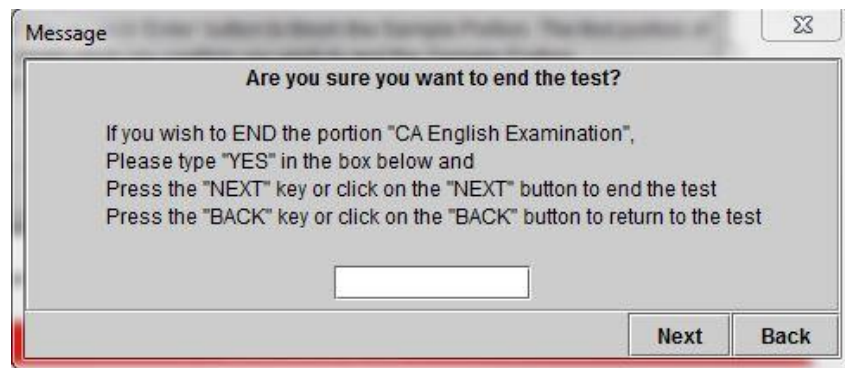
Message

Are you sure you want to end the test?

If you wish to END the portion "CA English Examination",
Please type "YES" in the box below and
Press the "NEXT" key or click on the "NEXT" button to end the test
Press the "BACK" key or click on the "BACK" button to return to the test

Next Back